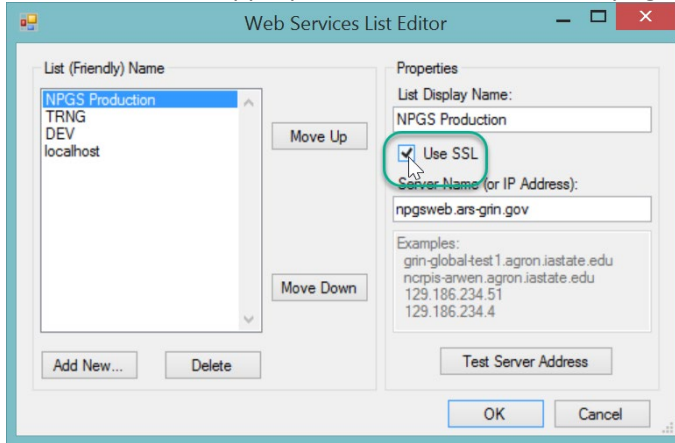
Web Services List Editor

List (Friendly) Name

NPGS Production
TRNG
DEV
localhost

Move Up

Move Down

Add New...

Delete

Properties

List Display Name:

NPGS Production

Use SSL

Server Name (or IP Address):

npgsweb.ars-grin.gov

Examples:
grin-global-test1.agron.iastate.edu
ncrpis-arwen.agron.iastate.edu
129.186.234.51
129.186.234.4

Test Server Address

OK

Cancel